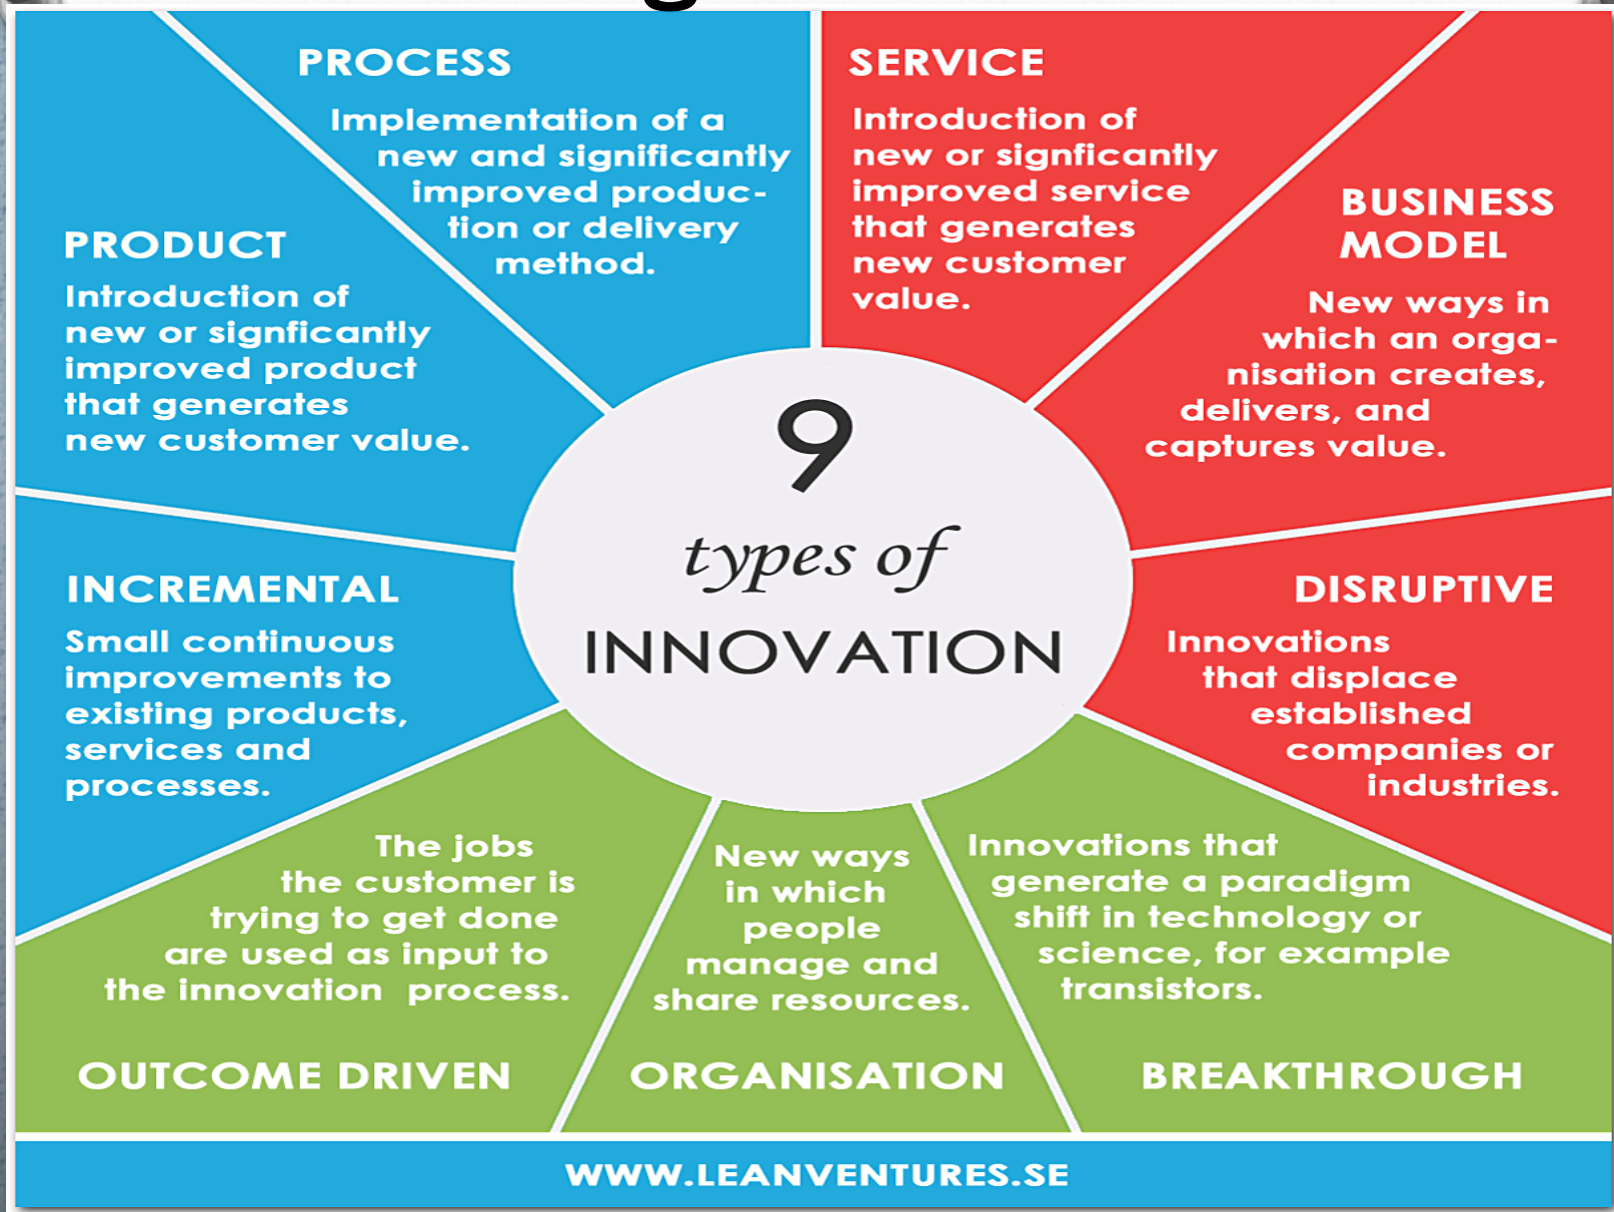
PROCESS

Implementation of a new and significantly improved production or delivery method.

SERVICE

Introduction of new or signficantly improved service that generates new customer value.

PRODUCT

Introduction of new or signficantly improved product that generates new customer value.

BUSINESS MODEL

New ways in which an organisation creates, delivers, and captures value.

9

types of

INNOVATION

INCREMENTAL

Small continuous improvements to existing products, services and processes.

DISRUPTIVE

Innovations that displace established companies or industries.

The jobs the customer is trying to get done are used as input to the innovation process.

New ways in which people manage and share resources.

Innovations that generate a paradigm shift in technology or science, for example transistors.

OUTCOME DRIVEN

ORGANISATION

BREAKTHROUGH

WWW.LEANVENTURES.SE